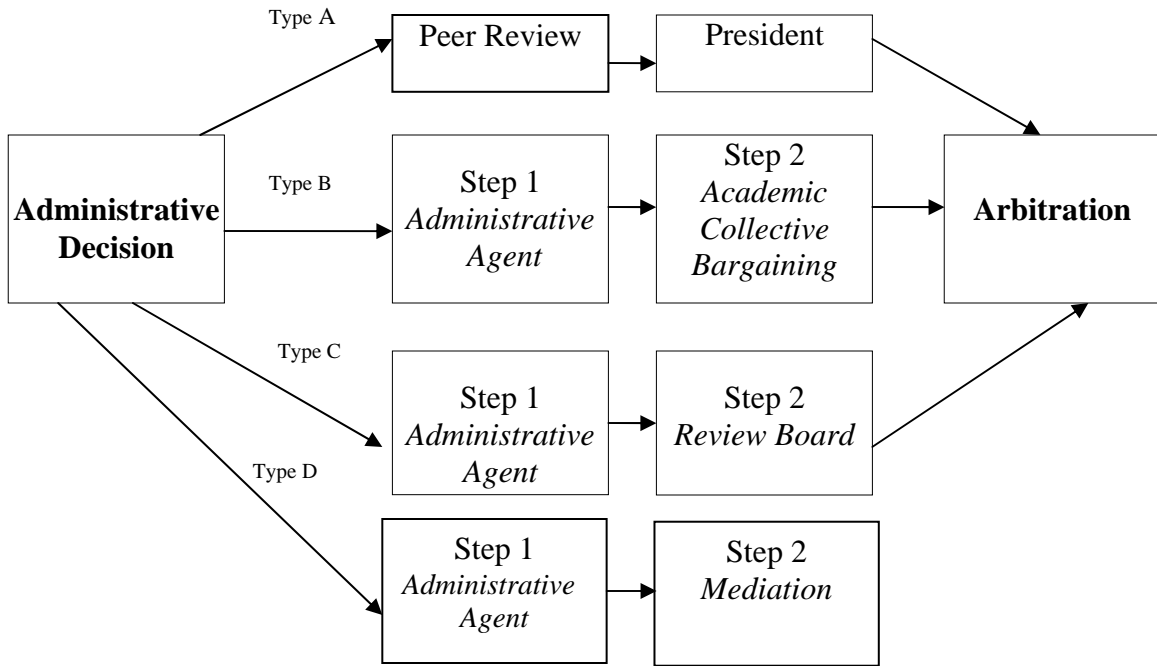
Administrative Decision

Type A

Peer Review

President

Type B

Step 1
Administrative Agent

Step 2
Academic Collective Bargaining

Arbitration

Type C

Step 1
Administrative Agent

Step 2
Review Board

Type D

Step 1
Administrative Agent

Step 2
Mediation